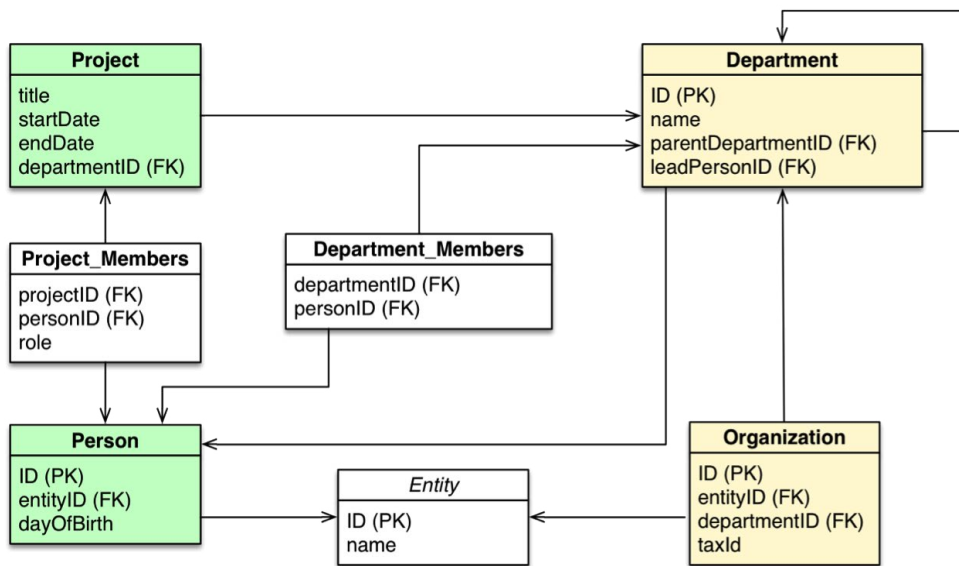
Project
title
startDate
endDate
departmentID (FK)

Department
ID (PK)
name
parentDepartmentID (FK)
leadPersonID (FK)

Project_Members
projectID (FK)
personID (FK)
role

Department_Members
departmentID (FK)
personID (FK)

Person
ID (PK)
entityID (FK)
dayOfBirth

Entity
ID (PK)
name

Organization
ID (PK)
entityID (FK)
departmentID (FK)
taxId